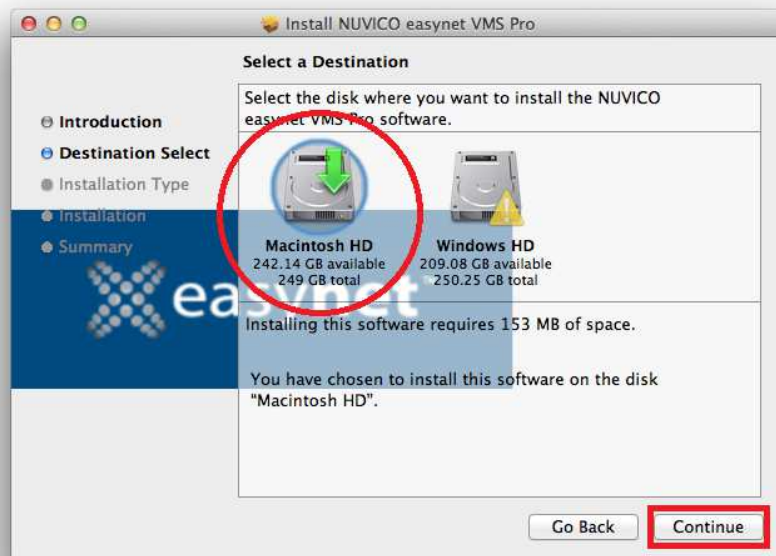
Install NUVICO easynet VMS Pro

Select a Destination

Introduction
Destination Select
Installation Type
Installation
Summary

Select the disk where you want to install the NUVICO easynet VMS Pro software.

Macintosh HD
242.14 GB available
249 GB total

Windows HD
209.08 GB available
250.25 GB total

easynet

Installing this software requires 153 MB of space.

You have chosen to install this software on the disk "Macintosh HD".

Go Back
Continue